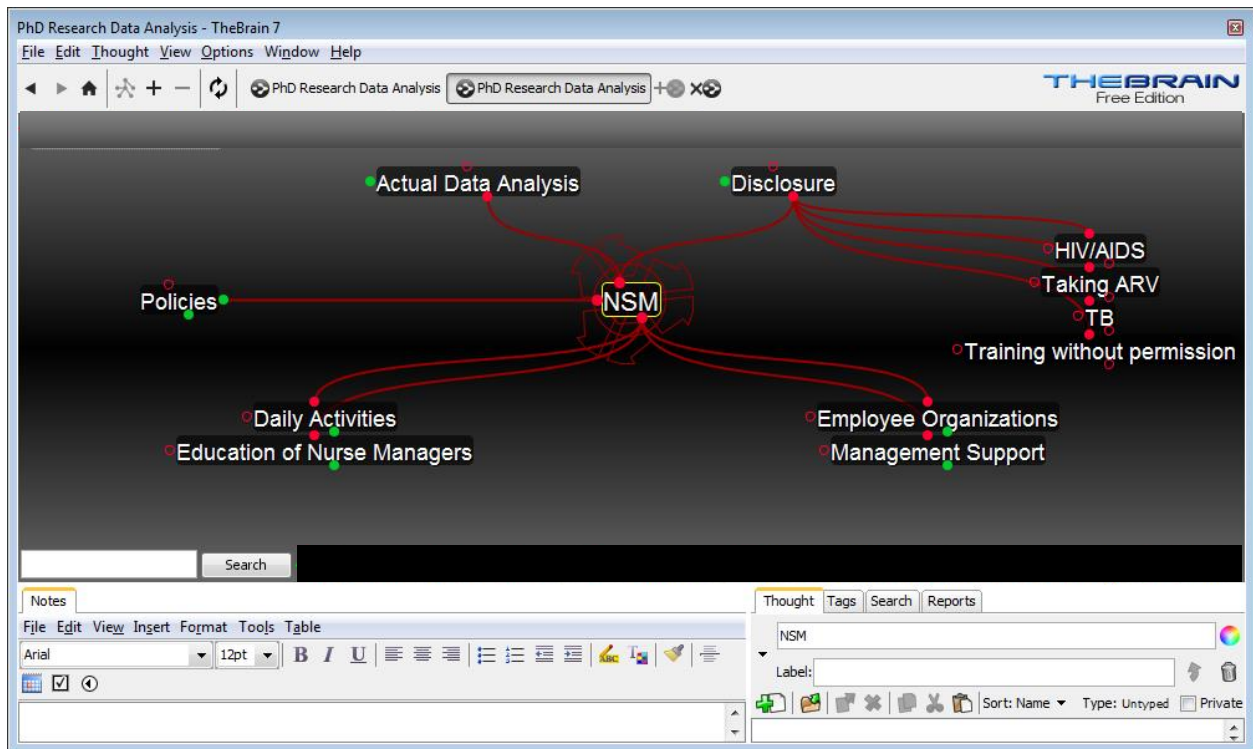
PhD Research Data Analysis - TheBrain 7

File Edit Thought View Options Window Help

PhD Research Data Analysis PhD Research Data Analysis

THEBRAIN
Free Edition

Actual Data Analysis

Disclosure

HIV/AIDS

Taking ARV

TB

Training without permission

Policies

NSM

Daily Activities

Education of Nurse Managers

Employee Organizations

Management Support

Search

Notes

File Edit View Insert Format Tools Table

Arial 12pt B I U

Thought Tags Search Reports

NSM

Label:

Sort: Name Type: Untyped Private